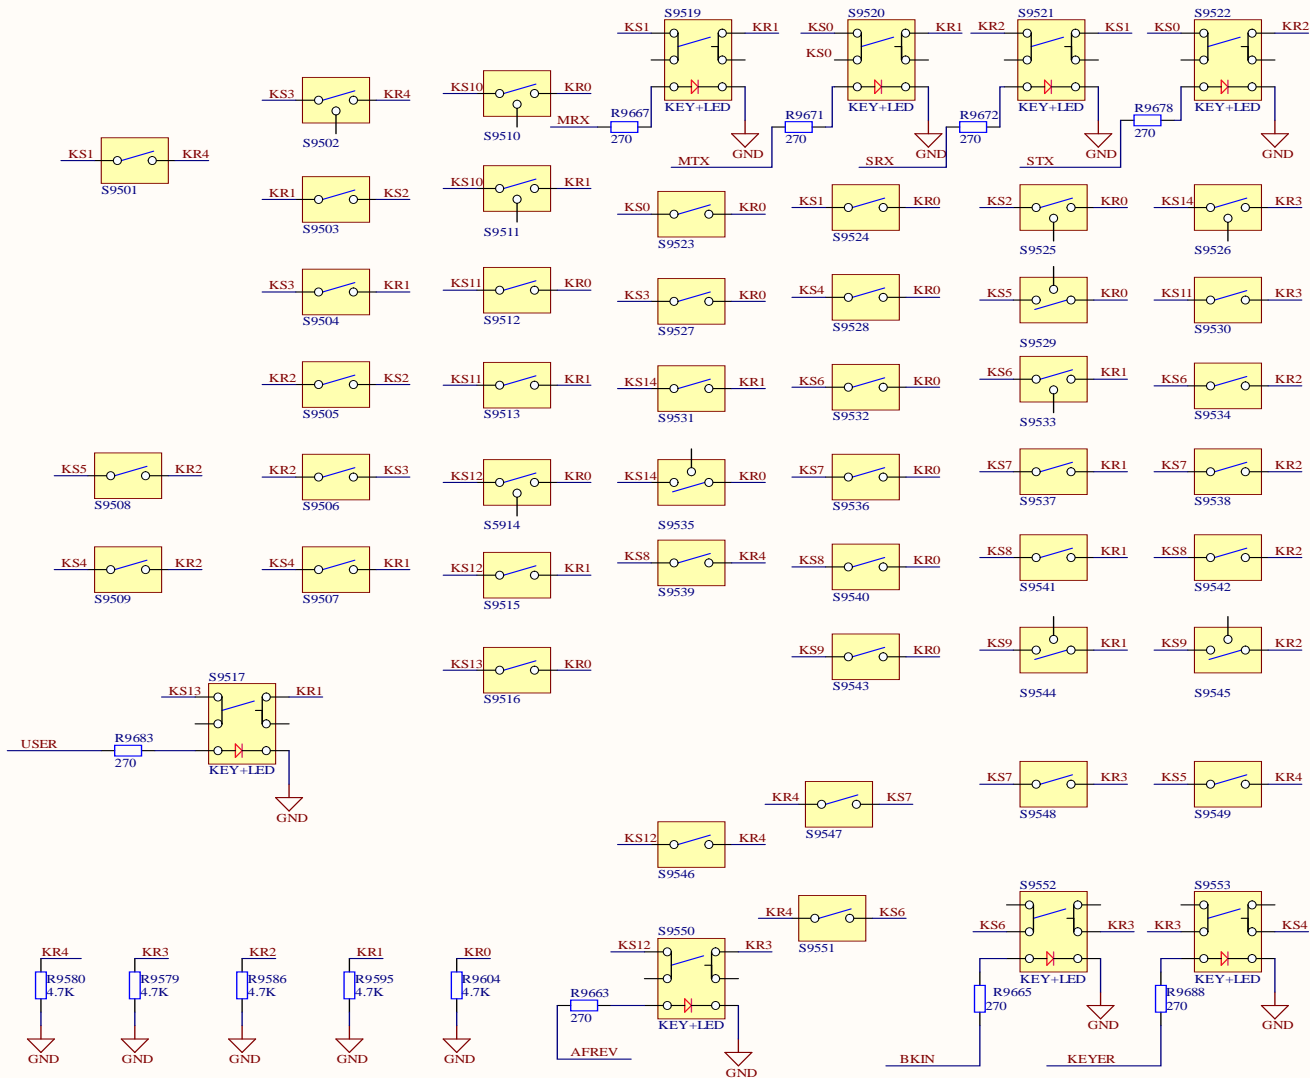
KS1 S9519 KR1
KS0 S9520 KR1
KS0
KR2 S9521 KS1
KS0 S9522 KR2
KEY+LED
KEY+LED
KEY+LED
KEY+LED
R9667
270
MRX
GND
R9671
270
MTX
GND
R9672
270
SRX
GND
R9678
270
STX
GND

KS3 KR4
S9502
KS10 KR0
S9510
KS1 KR4
S9501
KR1 KS2
S9503
KS10 KR1
S9511
KS0 KR0
S9523
KS1 KR0
S9524
KS2 KR0
S9525
KS14 KR3
S9526
KS3 KR1
S9504
KS11 KR0
S9512
KS3 KR0
S9527
KS4 KR0
S9528
KS5 KR0
S9529
KS11 KR3
S9530
KR2 KS2
S9505
KS11 KR1
S9513
KS14 KR1
S9531
KS6 KR0
S9532
KS6 KR1
S9533
KS6 KR2
S9534
KS5 KR2
S9508
KR2 KS3
S9506
KS12 KR0
S5914
KS14 KR0
S9535
KS7 KR0
S9536
KS7 KR1
S9537
KS7 KR2
S9538
KS4 KR2
S9509
KS4 KR1
S9507
KS12 KR1
S9515
KS8 KR4
S9539
KS8 KR0
S9540
KS8 KR1
S9541
KS8 KR2
S9542
KS13 KR0
S9516
KS9 KR0
S9543
KS9 KR1
S9544
KS9 KR2
S9545
S9517
KS13 KR1
USER
R9683
270
KEY+LED
GND
KS7 KR3
S9548
KS5 KR4
S9549
KR4 KS7
S9547
KS12 KR4
S9546
S9552
S9553
KR4 KS6
S9551
KS6 KR3
KR3 KS4
S9550
KS12 KR3
KEY+LED
KEY+LED
R9665
270
GND
R9688
270
GND
R9663
270
KEY+LED
AFREV
GND
BKIN
KEYER
KR4
R9580
4.7K
GND
KR3
R9579
4.7K
GND
KR2
R9586
4.7K
GND
KR1
R9595
4.7K
GND
KR0
R9604
4.7K
GND